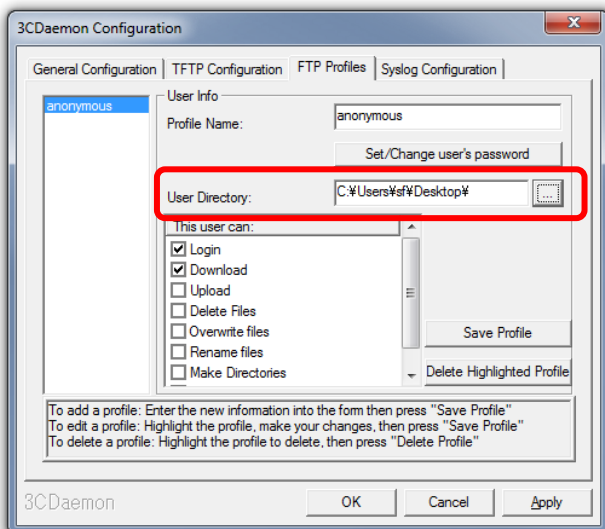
3CDaemon Configuration

General Configuration | TFTP Configuration | FTP Profiles | Syslog Configuration

anonymous

User Info

Profile Name: anonymous

Set/Change user's password

User Directory: C:¥Users¥sf¥Desktop¥ ...

This user can:

☑ Login
☑ Download
☐ Upload
☐ Delete Files
☐ Overwrite files
☐ Rename files
☐ Make Directories

Save Profile

Delete Highlighted Profile

To add a profile: Enter the new information into the form then press "Save Profile"
To edit a profile: Highlight the profile, make your changes, then press "Save Profile"
To delete a profile: Highlight the profile to delete, then press "Delete Profile"

3CDaemon

OK | Cancel | Apply